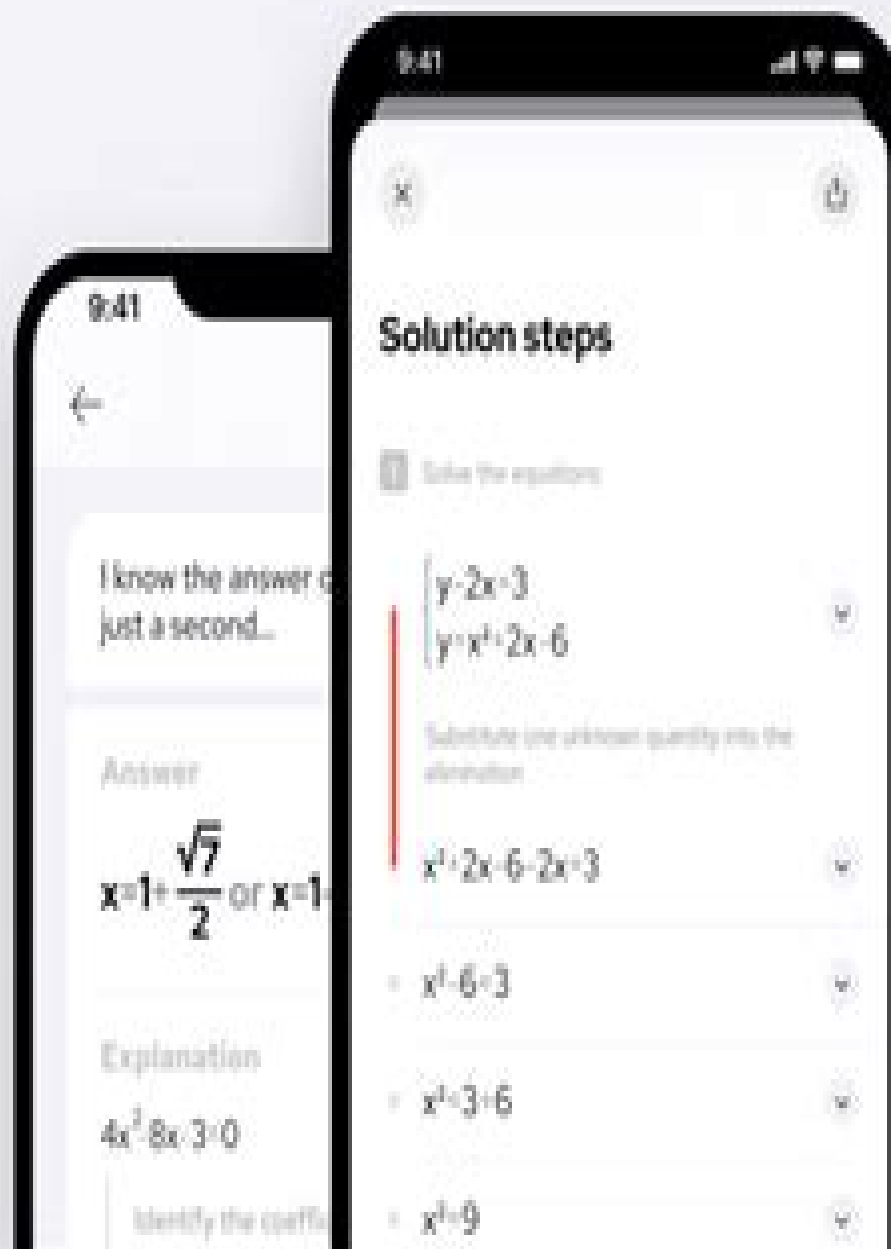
9:41

×

Solution steps

Solve the equations

$y=2x-3$
$y=x^2+2x-6$

Substitute one unknown quantity into the elimination

$x^2+2x-6=2x-3$

$x^2-6=-3$

$x^2=-3+6$

$x^2=9$

9:41

I know the answer just a second...

Answer

$x=1+\frac{\sqrt{7}}{2}$ or $x=1$

Explanation

$4x^2-8x-3=0$

Identify the coeffi